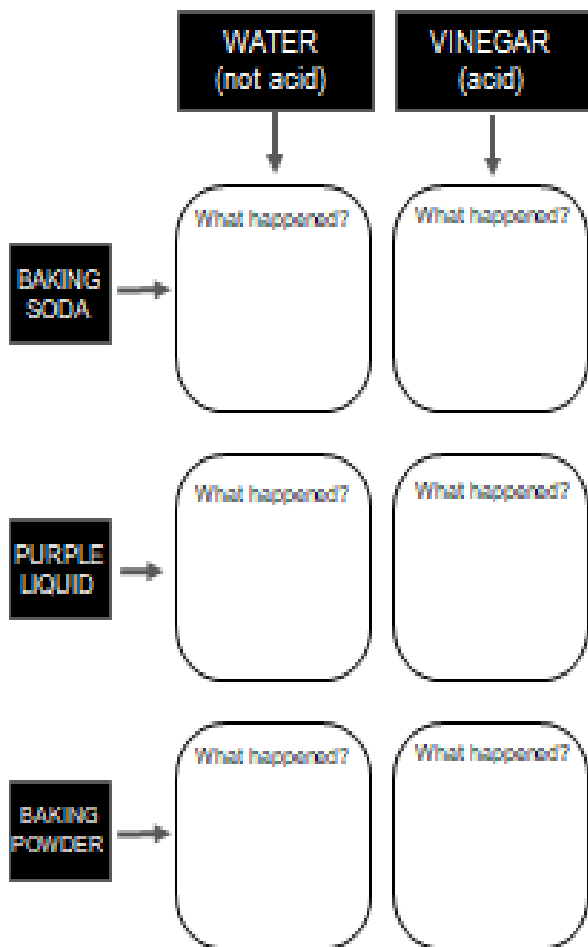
| | WATER (not acid) | VINEGAR (acid) |
|---|---|---|
| BAKING SODA | What happened? | What happened? |
| PURPLE LIQUID | What happened? | What happened? |
| BAKING POWDER | What happened? | What happened? |